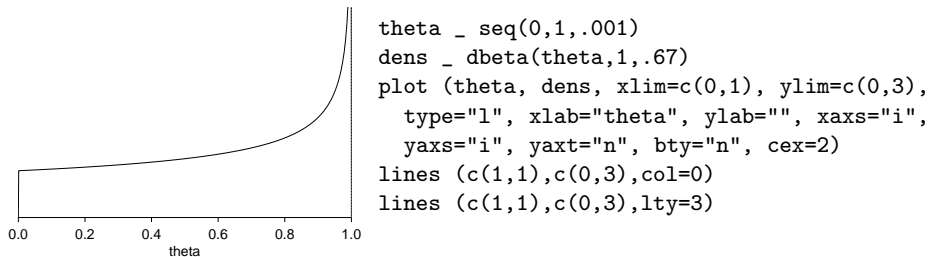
0.0 0.2 0.4 0.6 0.8 1.0
theta

theta _ seq(0,1,.001)
dens _ dbeta(theta,1,.67)
plot (theta, dens, xlim=c(0,1), ylim=c(0,3),
  type="l", xlab="theta", ylab="", xaxs="i",
  yaxs="i", yaxt="n", bty="n", cex=2)
lines (c(1,1),c(0,3),col=0)
lines (c(1,1),c(0,3),lty=3)